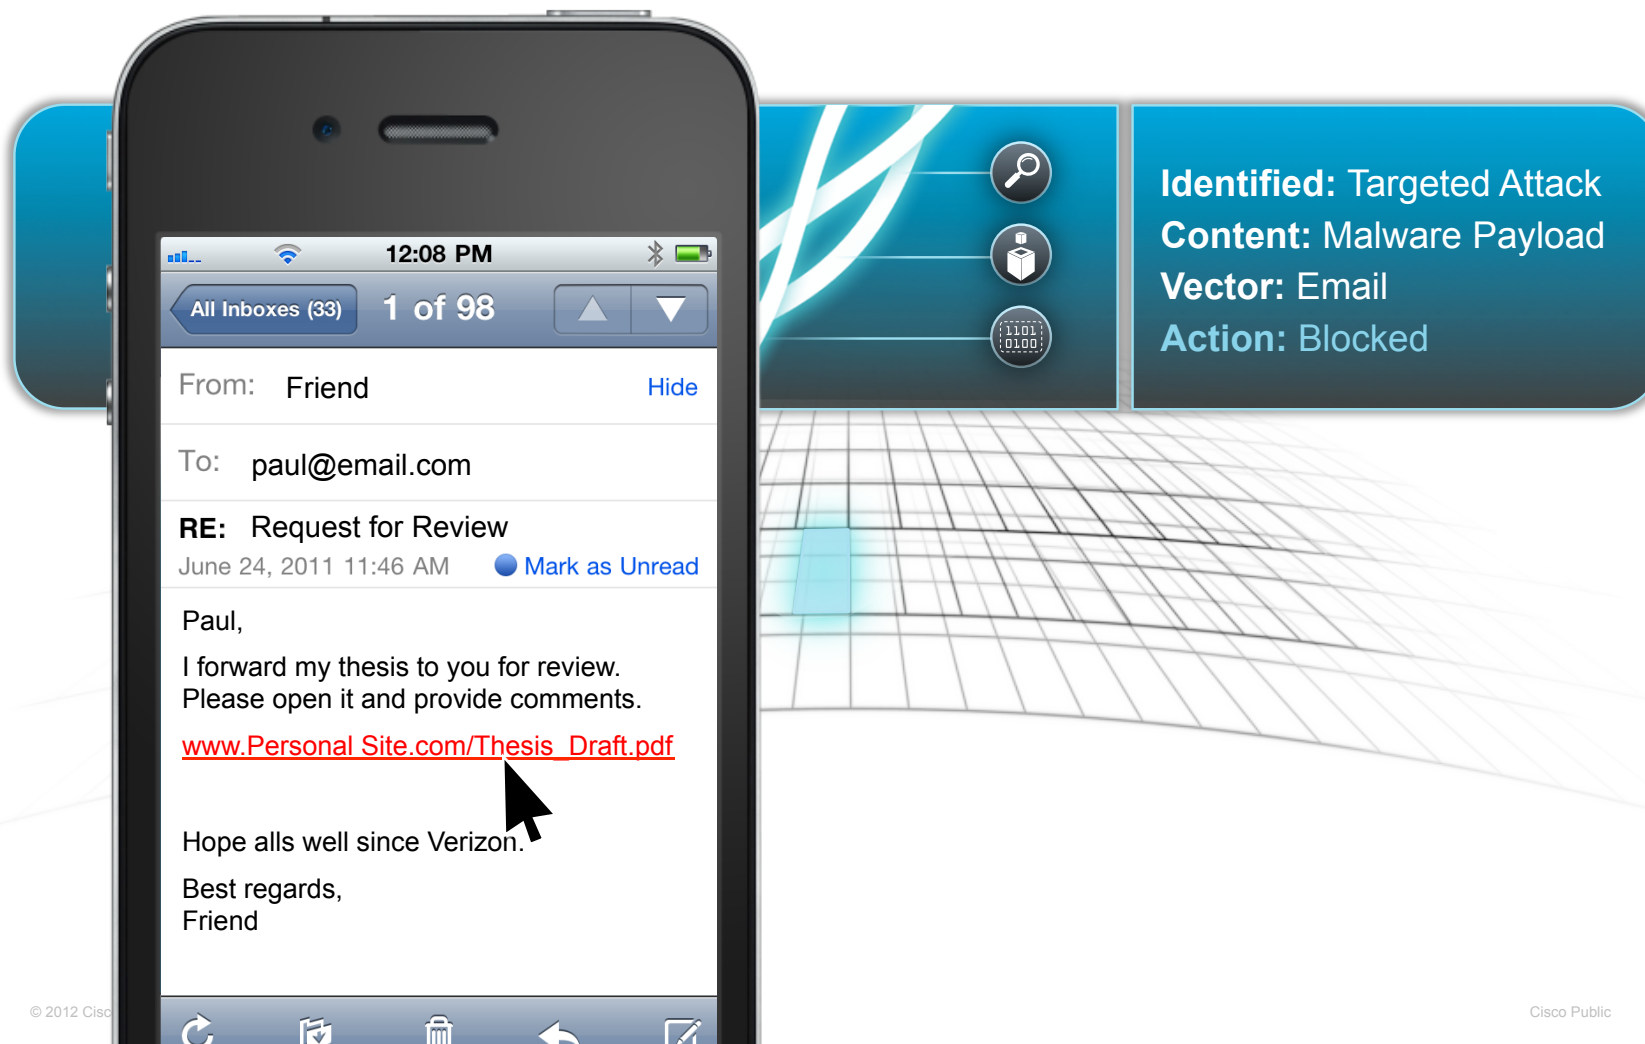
12:08 PM

All Inboxes (33)

1 of 98

From: Friend Hide

To: paul@email.com

RE: Request for Review

June 24, 2011 11:46 AM Mark as Unread

Paul,

I forward my thesis to you for review. Please open it and provide comments.

www.Personal Site.com/Thesis_Draft.pdf

Hope alls well since Verizon.

Best regards,
Friend

1101
0100

Identified: Targeted Attack
Content: Malware Payload
Vector: Email
Action: Blocked

© 2012 Cisc

Cisco Public